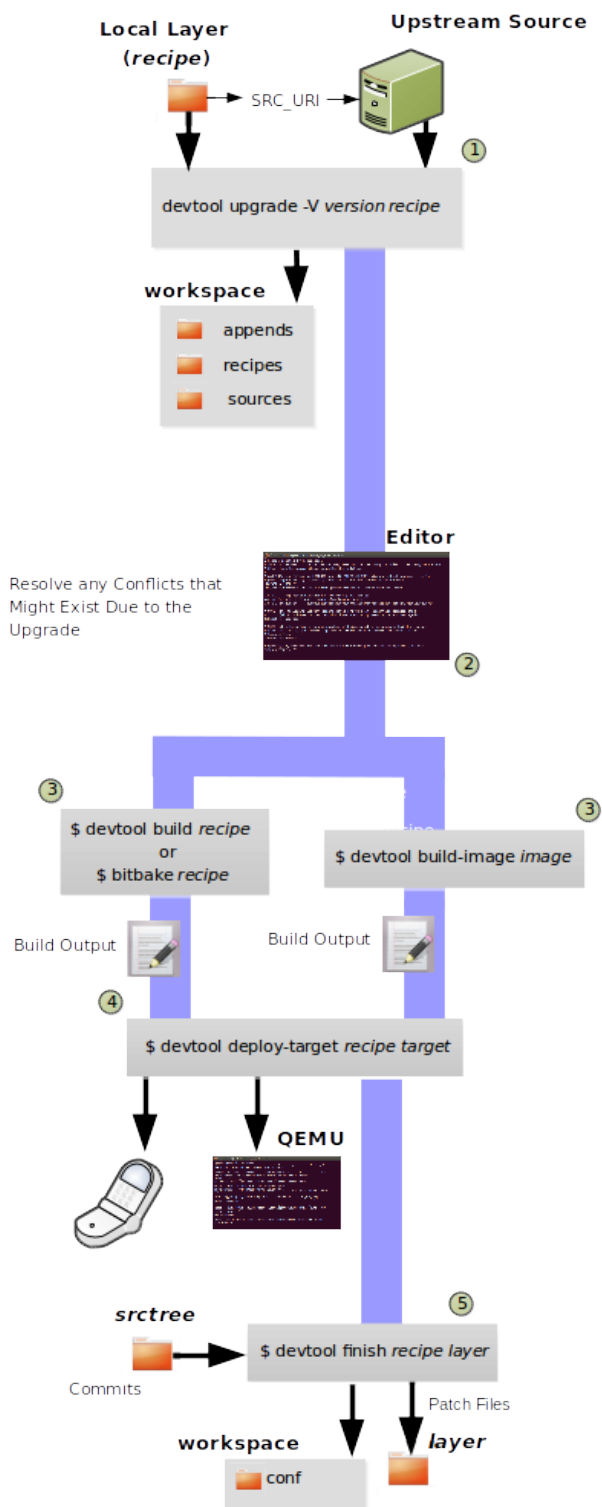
Local Layer (*recipe*)

Upstream Source

SRC_URI

1

devtool upgrade -V *version recipe*

workspace

appends

recipes

sources

Editor

Resolve any Conflicts that Might Exist Due to the Upgrade

2

3

$ devtool build *recipe*
or
$ bitbake *recipe*

3

$ devtool build-image *image*

Build Output

Build Output

4

$ devtool deploy-target *recipe target*

QEMU

5

*srctree*

Commits

$ devtool finish *recipe layer*

Patch Files

workspace

conf

*layer*